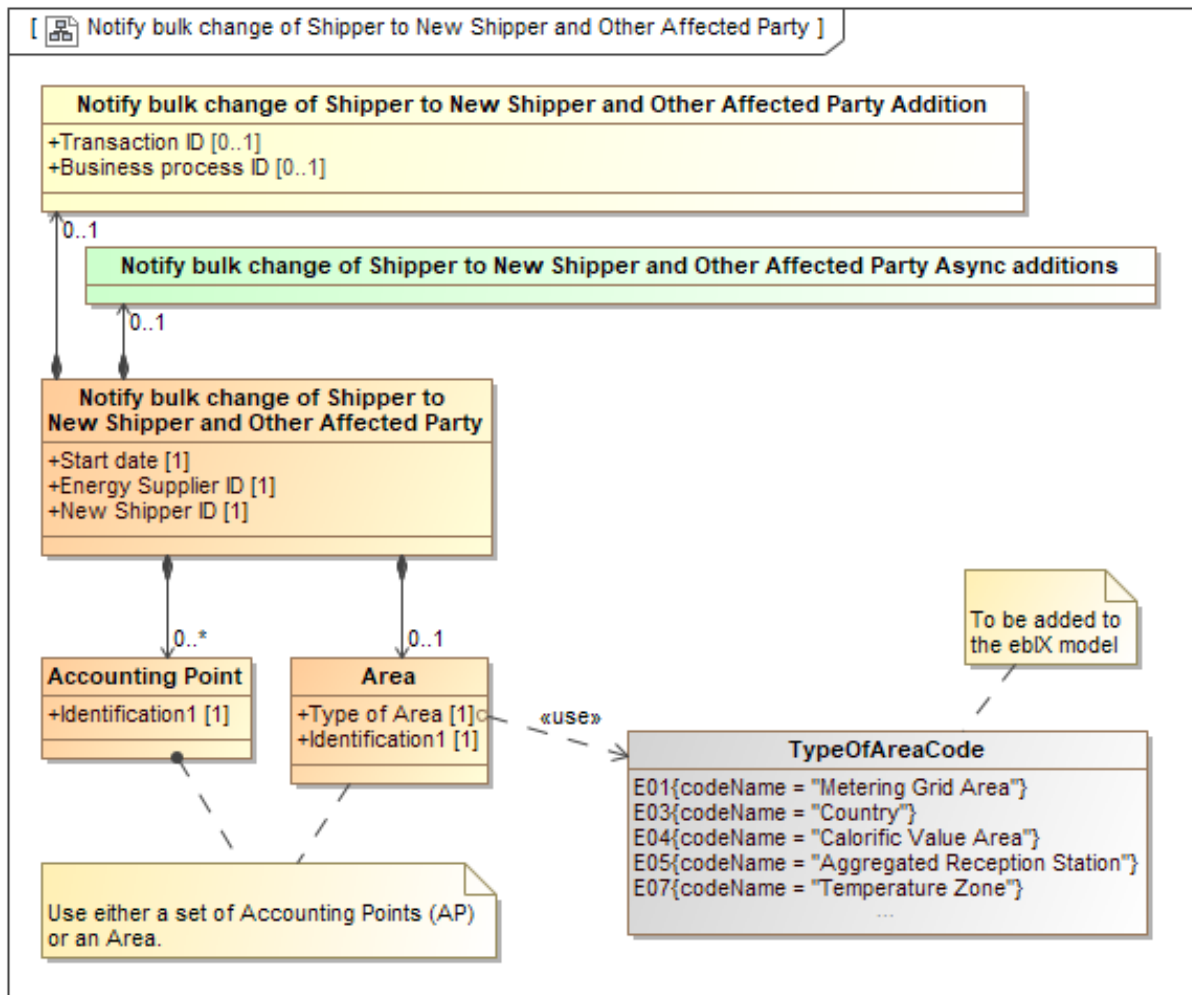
[ Notify bulk change of Shipper to New Shipper and Other Affected Party ]

Notify bulk change of Shipper to New Shipper and Other Affected Party Addition
+Transaction ID [0..1]
+Business process ID [0..1]

0..1

Notify bulk change of Shipper to New Shipper and Other Affected Party Async additions

0..1

Notify bulk change of Shipper to New Shipper and Other Affected Party
+Start date [1]
+Energy Supplier ID [1]
+New Shipper ID [1]

0..*

0..1

To be added to the ebIX model

Accounting Point
+Identification1 [1]

Area
+Type of Area [1]
+Identification1 [1]

«use»

TypeOfAreaCode
E01{codeName = "Metering Grid Area"}
E03{codeName = "Country"}
E04{codeName = "Calorific Value Area"}
E05{codeName = "Aggregated Reception Station"}
E07{codeName = "Temperature Zone"}
...

Use either a set of Accounting Points (AP) or an Area.